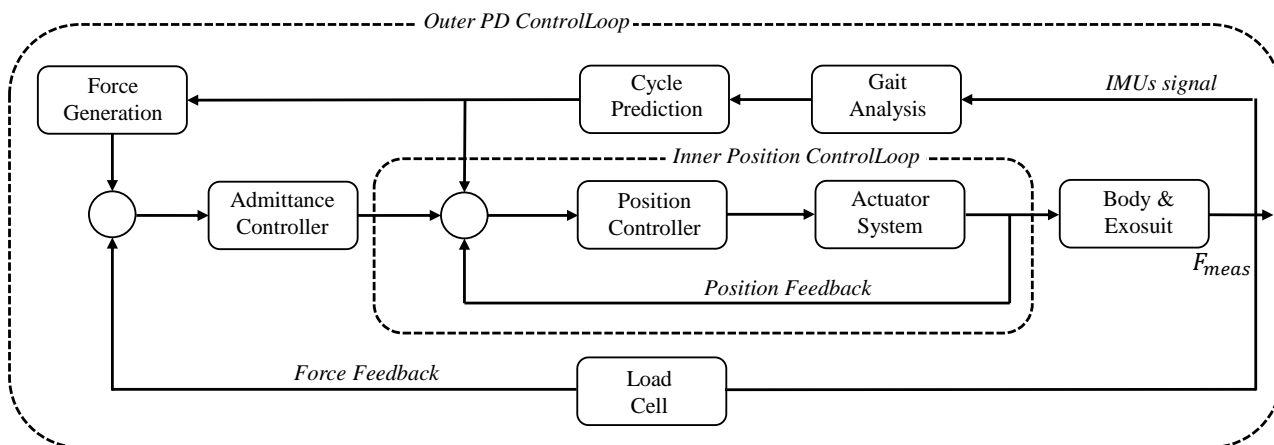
Outer PD ControlLoop

Force Generation

Cycle Prediction

Gait Analysis

IMUs signal

Inner Position ControlLoop

Admittance Controller

Position Controller

Actuator System

Body & Exosuit

$F_{meas}$

Position Feedback

Force Feedback

Load Cell